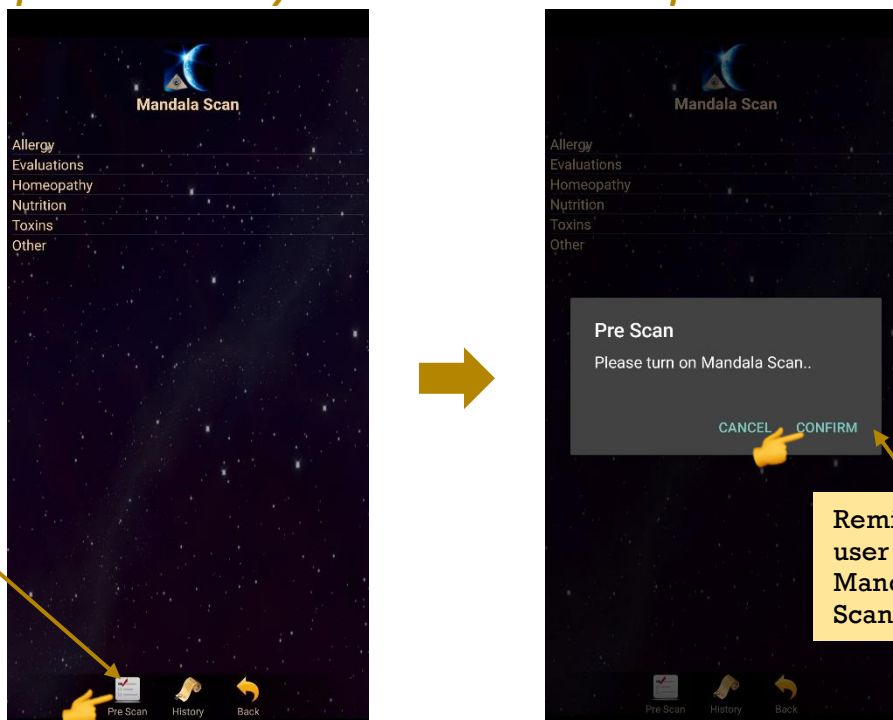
Mandala Scan

Allergy
Evaluations
Homeopathy
Nutrition
Toxins
Other

Pre Scan
History
Back

Mandala Scan

Allergy
Evaluations
Homeopathy
Nutrition
Toxins
Other

Pre Scan
Please turn on Mandala Scan..

CANCEL CONFIRM

Remi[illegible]
user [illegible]
Manc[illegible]
Scan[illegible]

Pre Scan
History
Back